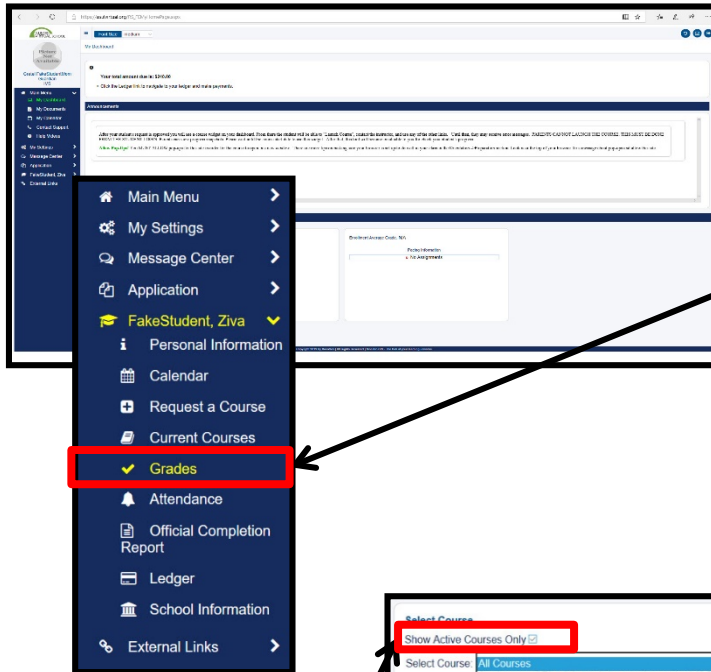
My Dashboard

Your total amount due is: $200.00

• Click the Ledger link to navigate to your ledger and make payments.

Announcements

Enrollment Average Grade: N/A

Pacing Information

No Assignments

Main Menu

My Settings

Message Center

Application

FakeStudent, Ziva

Personal Information

Calendar

Request a Course

Current Courses

Grades

Attendance

Official Completion Report

Ledger

School Information

External Links

Select Course

Show Active Courses Only

Select Course: All Courses